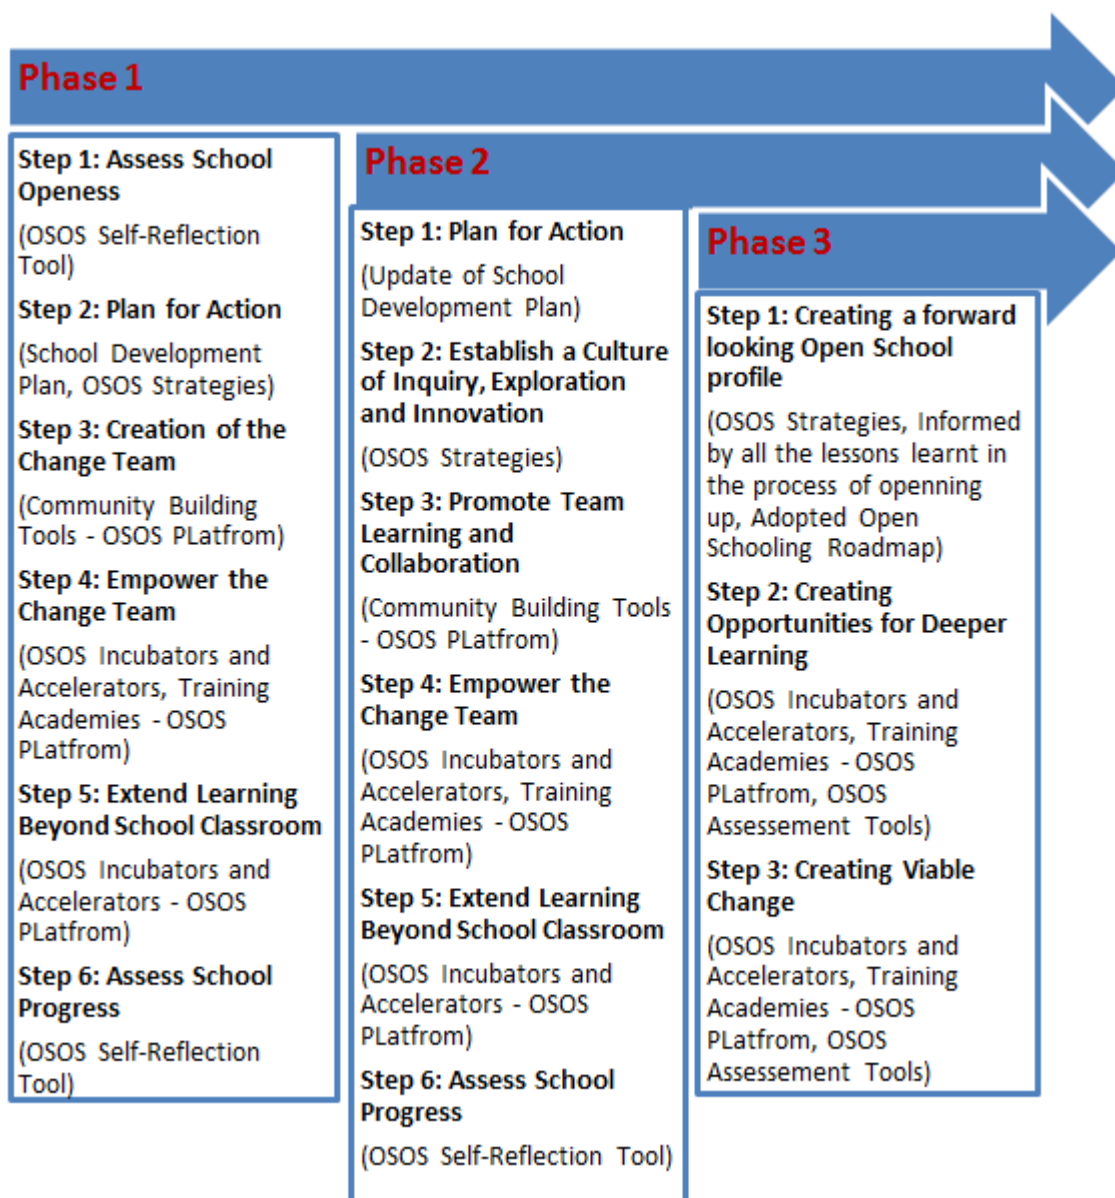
Phase 1

Step 1: Assess School Openess

(OSOS Self-Reflection Tool)

Step 2: Plan for Action

(School Development Plan, OSOS Strategies)

Step 3: Creation of the Change Team

(Community Building Tools - OSOS PLatfrom)

Step 4: Empower the Change Team

(OSOS Incubators and Accelerators, Training Academies - OSOS PLatfrom)

Step 5: Extend Learning Beyond School Classroom

(OSOS Incubators and Accelerators - OSOS PLatfrom)

Step 6: Assess School Progress

(OSOS Self-Reflection Tool)

Phase 2

Step 1: Plan for Action

(Update of School Development Plan)

Step 2: Establish a Culture of Inquiry, Exploration and Innovation

(OSOS Strategies)

Step 3: Promote Team Learning and Collaboration

(Community Building Tools - OSOS PLatfrom)

Step 4: Empower the Change Team

(OSOS Incubators and Accelerators, Training Academies - OSOS PLatfrom)

Step 5: Extend Learning Beyond School Classroom

(OSOS Incubators and Accelerators - OSOS PLatfrom)

Step 6: Assess School Progress

(OSOS Self-Reflection Tool)

Phase 3

Step 1: Creating a forward looking Open School profile

(OSOS Strategies, Informed by all the lessons learnt in the process of openning up, Adopted Open Schooling Roadmap)

Step 2: Creating Opportunities for Deeper Learning

(OSOS Incubators and Accelerators, Training Academies - OSOS PLatfrom, OSOS Assessement Tools)

Step 3: Creating Viable Change

(OSOS Incubators and Accelerators, Training Academies - OSOS PLatfrom, OSOS Assessement Tools)